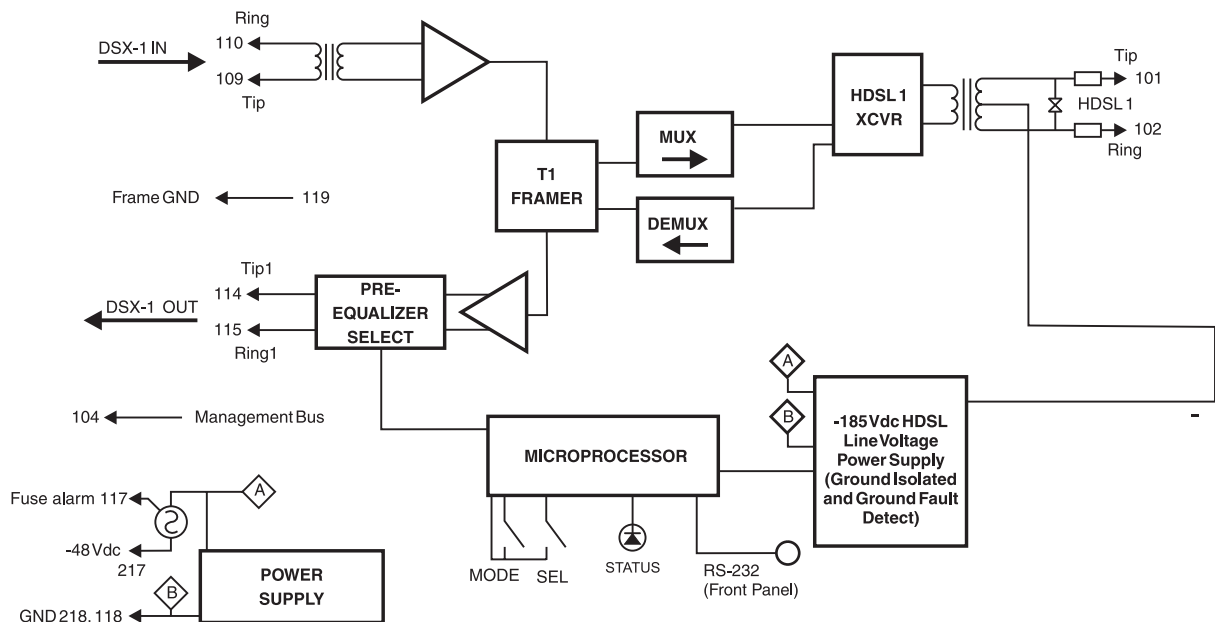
Ring
DSX-1 IN
110
109
Tip

Tip
101
HDSL 1
XCVR
HDSL 1
102
Ring

MUX
T1
FRAMER
DEMUX

Frame GND
119

Tip1
DSX-1 OUT
114
115
Ring1
PRE-
EQUALIZER
SELECT

104
Management Bus

A
B
-185 Vdc HDSL Line Voltage Power Supply (Ground Isolated and Ground Fault Detect)

MICROPROCESSOR

Fuse alarm 117
A
-48 Vdc
217
B
POWER
SUPPLY
GND 218, 118

MODE
SEL
STATUS
RS-232
(Front Panel)